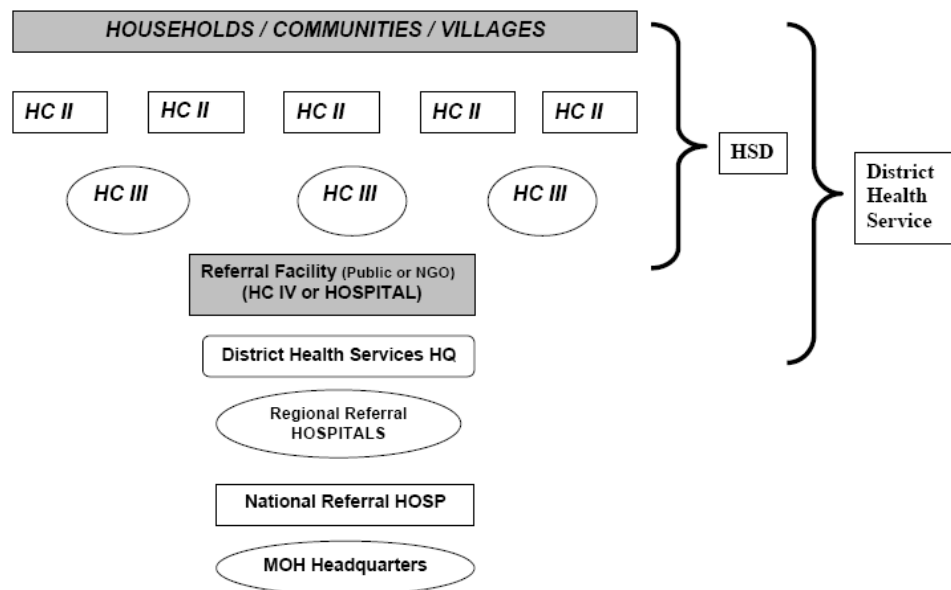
HOUSEHOLDS / COMMUNITIES / VILLAGES

HC II

HC II

HC II

HC II

HC II

HC III

HC III

HC III

HSD

District Health Service

Referral Facility (Public or NGO) (HC IV or HOSPITAL)

District Health Services HQ

Regional Referral HOSPITALS

National Referral HOSP

MOH Headquarters